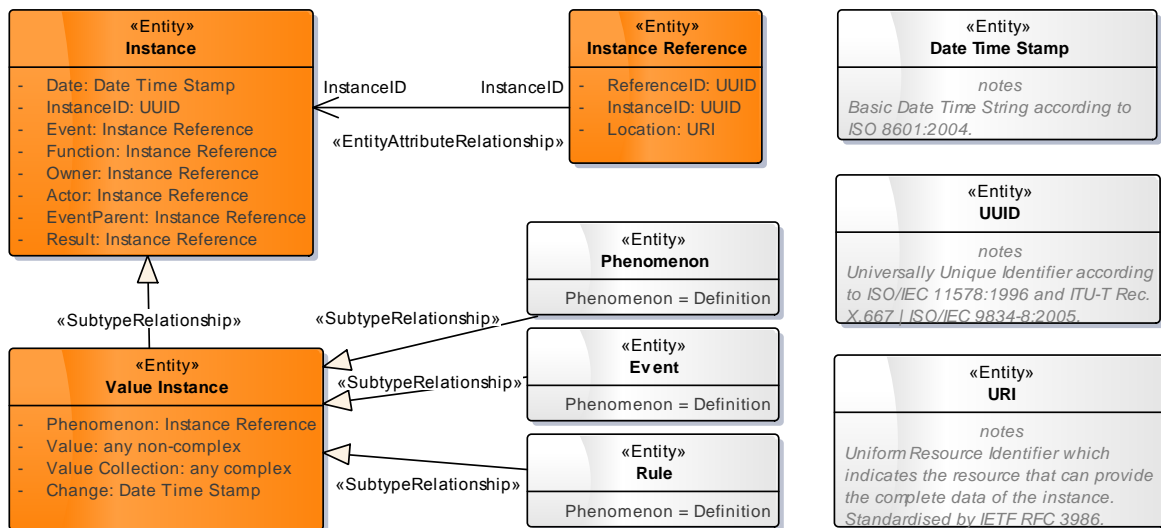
«Entity»
Instance

- Date: Date Time Stamp
- InstanceID: UUID
- Event: Instance Reference
- Function: Instance Reference
- Owner: Instance Reference
- Actor: Instance Reference
- EventParent: Instance Reference
- Result: Instance Reference

InstanceID

InstanceID

«EntityAttributeRelationship»

«Entity»
Instance Reference

- ReferenceID: UUID
- InstanceID: UUID
- Location: URI

«Entity»
Date Time Stamp

notes
Basic Date Time String according to ISO 8601:2004.

«Entity»
UUID

notes
Universally Unique Identifier according to ISO/IEC 11578:1996 and ITU-T Rec. X.667 | ISO/IEC 9834-8:2005.

«Entity»
URI

notes
Uniform Resource Identifier which indicates the resource that can provide the complete data of the instance. Standardised by IETF RFC 3986.

«SubtypeRelationship»

«Entity»
Value Instance

- Phenomenon: Instance Reference
- Value: any non-complex
- Value Collection: any complex
- Change: Date Time Stamp

«SubtypeRelationship»

«SubtypeRelationship»

«SubtypeRelationship»

«Entity»
Phenomenon

Phenomenon = Definition

«Entity»
Event

Phenomenon = Definition

«Entity»
Rule

Phenomenon = Definition